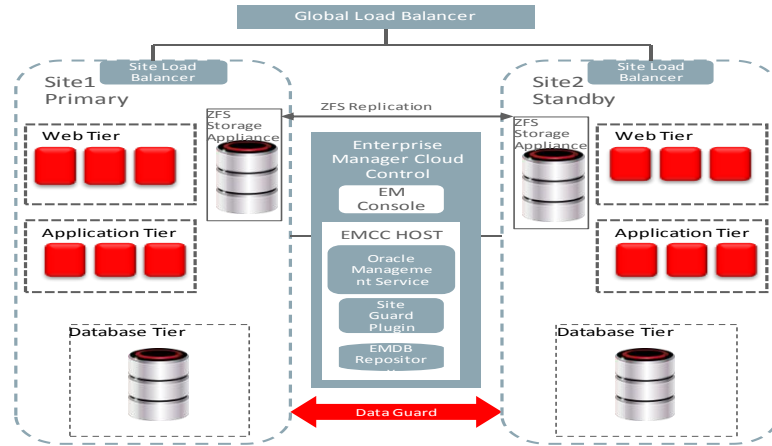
Global Load Balancer

Site Load Balancer

Site1 Primary

ZFS Storage Appliance

Web Tier

Application Tier

Database Tier

ZFS Replication

Enterprise Manager Cloud Control

EM Console

EMCC HOST

Oracle Management Service

Site Guard Plugin

EMDB Repositor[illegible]

Data Guard

Site Load Balancer

Site2 Standby

ZFS Storage Appliance

Web Tier

Application Tier

Database Tier